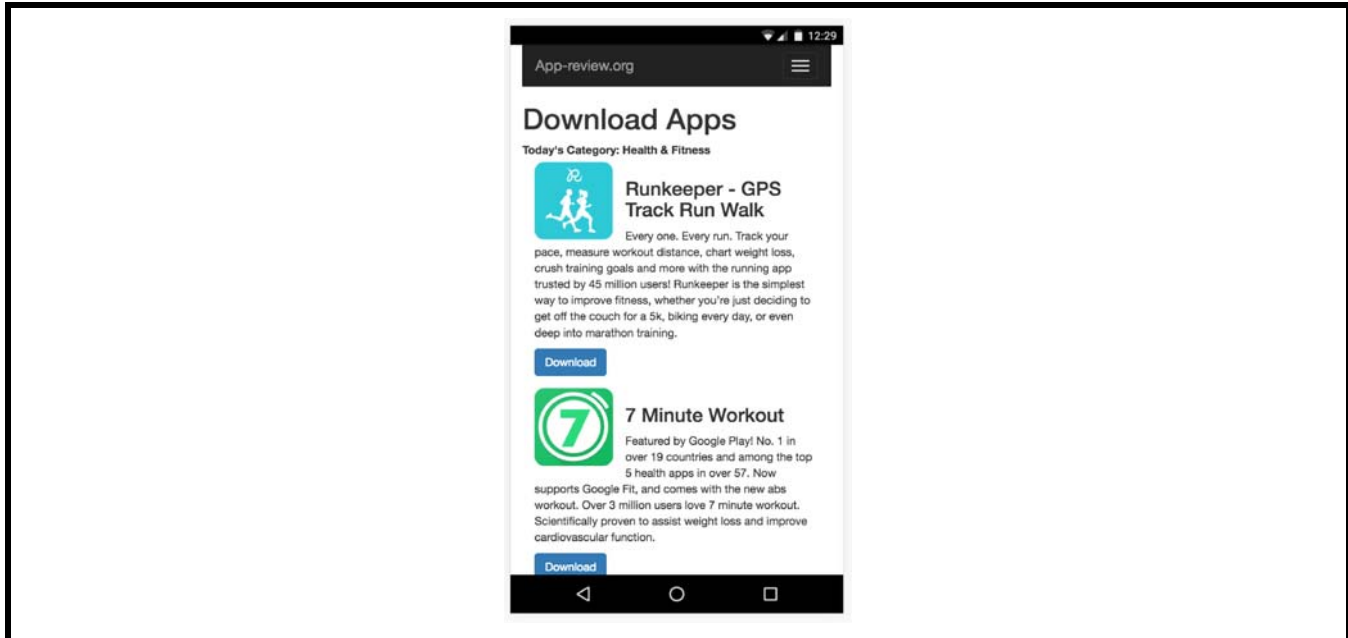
12:29

App-review.org

Download Apps

Today's Category: Health & Fitness

Runkeeper - GPS Track Run Walk

Every one. Every run. Track your pace, measure workout distance, chart weight loss, crush training goals and more with the running app trusted by 45 million users! Runkeeper is the simplest way to improve fitness, whether you're just deciding to get off the couch for a 5k, biking every day, or even deep into marathon training.

Download

7

7 Minute Workout

Featured by Google Play! No. 1 in over 19 countries and among the top 5 health apps in over 57. Now supports Google Fit, and comes with the new abs workout. Over 3 million users love 7 minute workout. Scientifically proven to assist weight loss and improve cardiovascular function.

Download